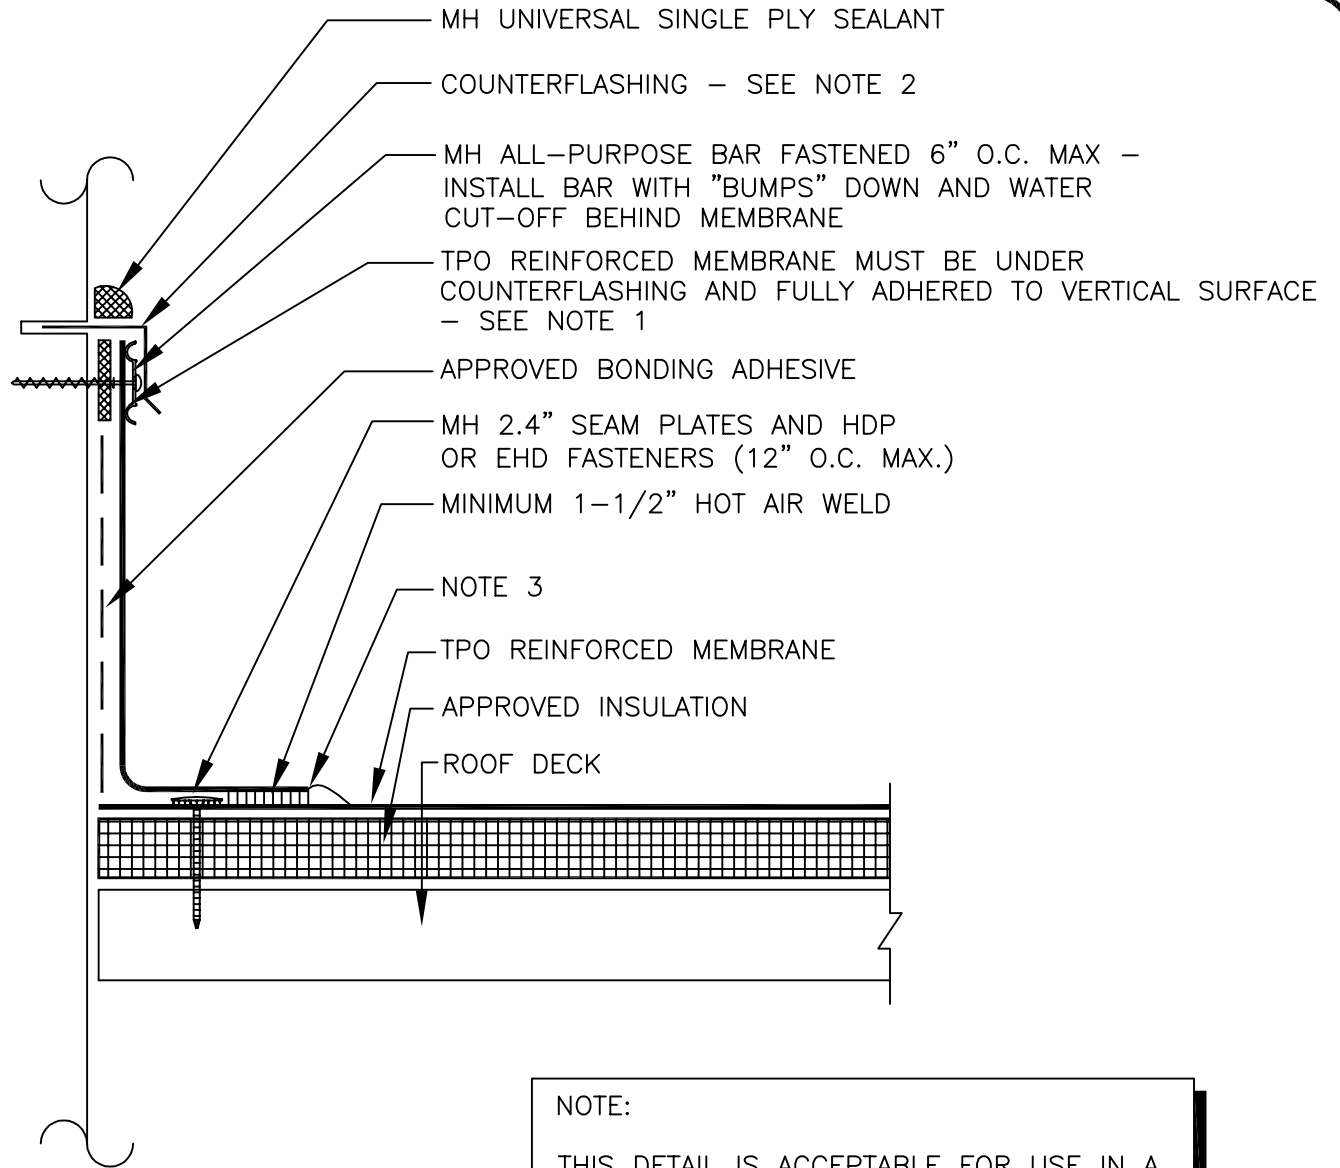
MH UNIVERSAL SINGLE PLY SEALANT

COUNTERFLASHING – SEE NOTE 2

MH ALL–PURPOSE BAR FASTENED 6" O.C. MAX – INSTALL BAR WITH "BUMPS" DOWN AND WATER CUT–OFF BEHIND MEMBRANE

TPO REINFORCED MEMBRANE MUST BE UNDER COUNTERFLASHING AND FULLY ADHERED TO VERTICAL SURFACE – SEE NOTE 1

APPROVED BONDING ADHESIVE

MH 2.4" SEAM PLATES AND HDP OR EHD FASTENERS (12" O.C. MAX.)

MINIMUM 1–1/2" HOT AIR WELD

NOTE 3

TPO REINFORCED MEMBRANE

APPROVED INSULATION

ROOF DECK

NOTE:

THIS DETAIL IS ACCEPTABLE FOR USE IN A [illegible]